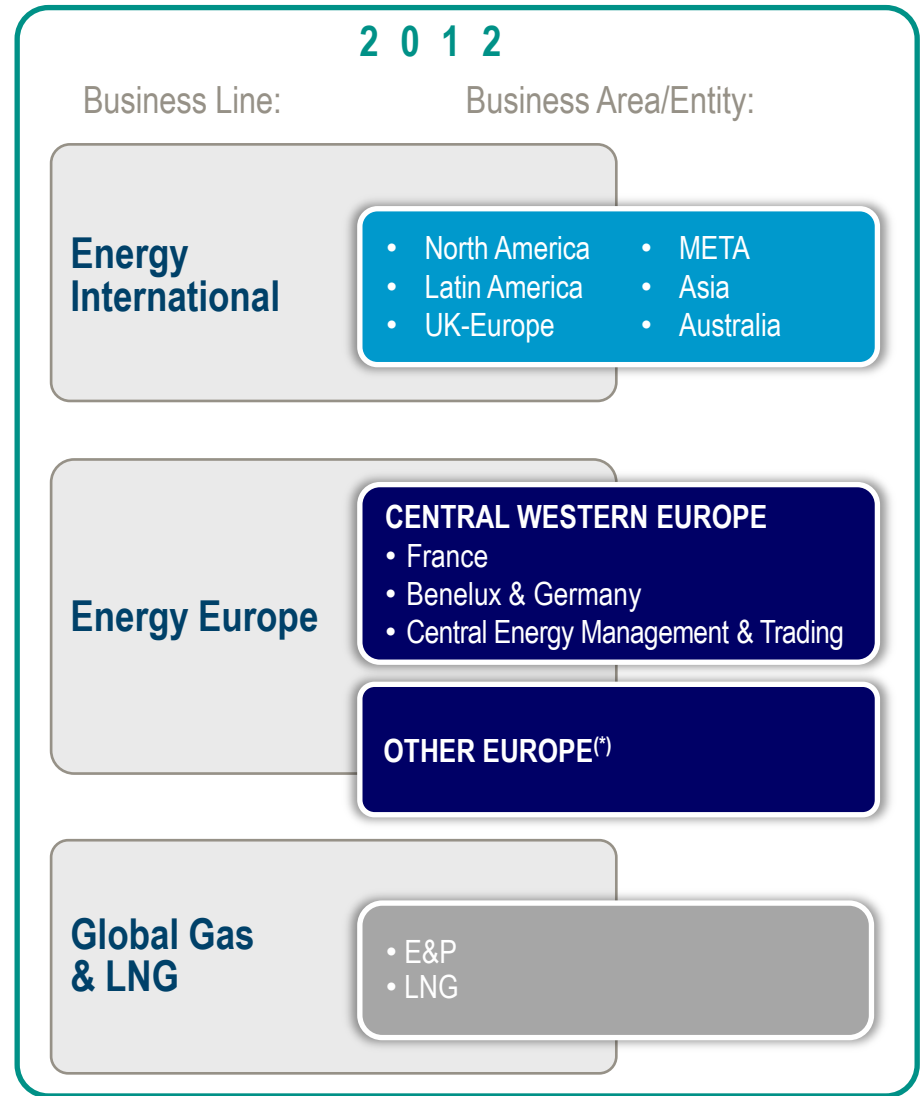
2 0 1 2

Business Line:

Business Area/Entity:

Energy International

- North America
- Latin America
- UK-Europe
- META
- Asia
- Australia

Energy Europe

CENTRAL WESTERN EUROPE
- France
- Benelux & Germany
- Central Energy Management & Trading

OTHER EUROPE$^{(*)}$

Global Gas & LNG

- E&P
- LNG